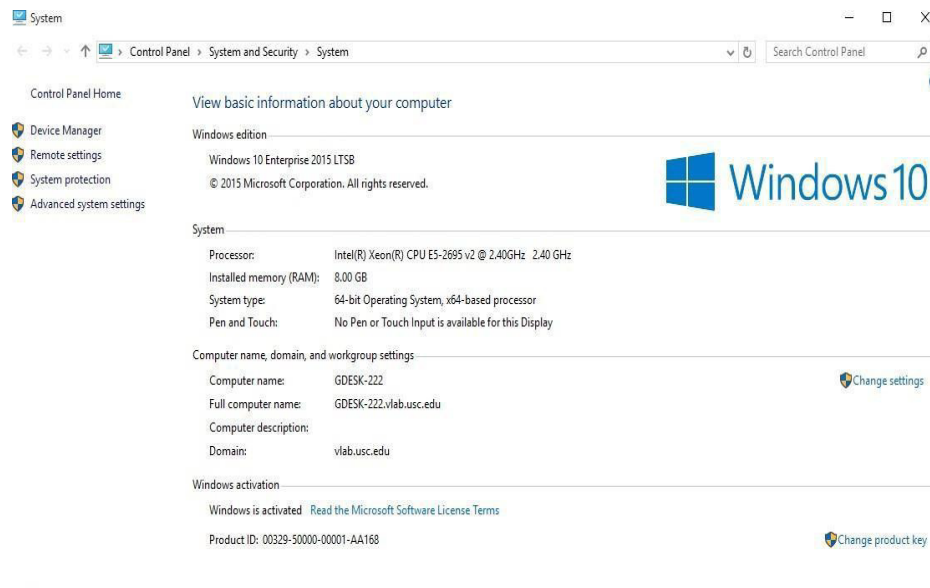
System

Control Panel > System and Security > System

Search Control Panel

Control Panel Home

Device Manager

Remote settings

System protection

Advanced system settings

View basic information about your computer

Windows edition

Windows 10 Enterprise 2015 LTSB

© 2015 Microsoft Corporation. All rights reserved.

Windows 10

System

| | |
|---|---|
| Processor: | Intel(R) Xeon(R) CPU E5-2695 v2 @ 2.40GHz 2.40 GHz |
| Installed memory (RAM): | 8.00 GB |
| System type: | 64-bit Operating System, x64-based processor |
| Pen and Touch: | No Pen or Touch Input is available for this Display |

Computer name, domain, and workgroup settings

| | |
|---|---|
| Computer name: | GDESK-222 |
| Full computer name: | GDESK-222.vlab.usc.edu |
| Computer description: | |
| Domain: | vlab.usc.edu |

Change settings

Windows activation

Windows is activated Read the Microsoft Software License Terms

Product ID: 00329-50000-00001-AA168

Change product key